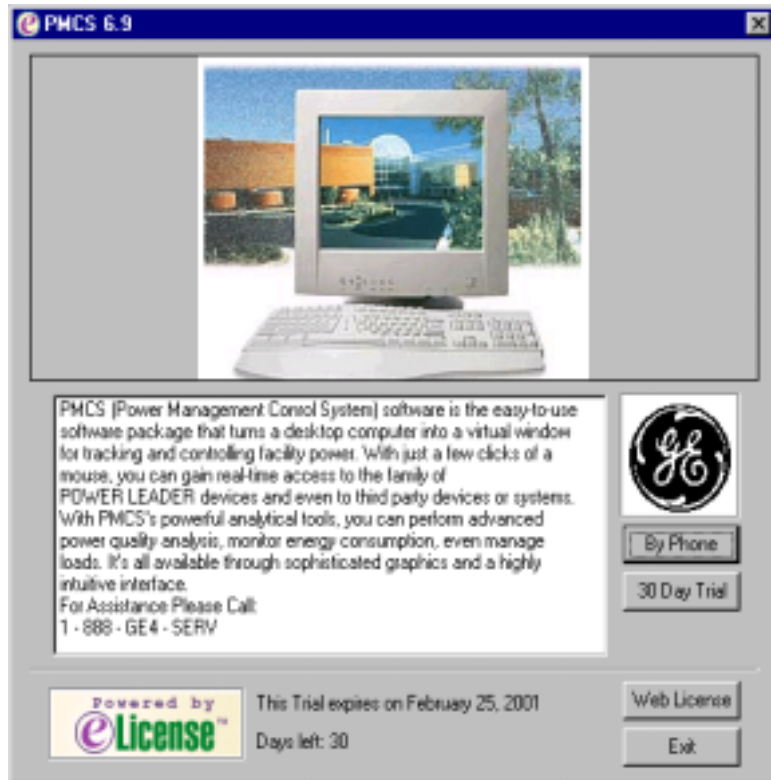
PMCS 6.9

PMCS (Power Management Conrol System) software is the easy-to-use software package that turns a desktop computer into a virtual window for tracking and controlling facility power. With just a few clicks of a mouse, you can gain real-time access to the family of POWER LEADER devices and even to third party devices or systems. With PMCS's powerful analytical tools, you can perform advanced power quality analysis, monitor energy consumption, even manage loads. It's all available through sophisticated graphics and a highly intuitive interface.
For Assistance Please Call:
1 - 888 - GE4 - SERV

GE

By Phone

30 Day Trial

Powered by eLicense™

This Trial expires on February 25, 2001

Days left: 30

Web License

Exit